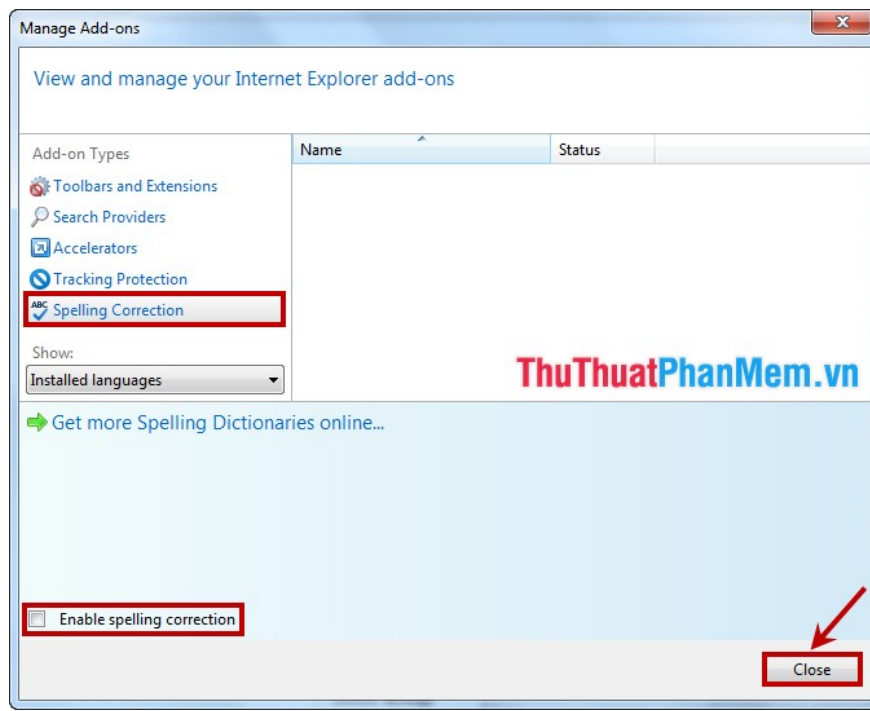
Manage Add-ons

View and manage your Internet Explorer add-ons

Add-on Types

Toolbars and Extensions

Search Providers

Accelerators

Tracking Protection

Spelling Correction

Show:

Installed languages

| Name | Status |
|---|---|

ThuThuatPhanMem.vn

Get more Spelling Dictionaries online...

Enable spelling correction

Close